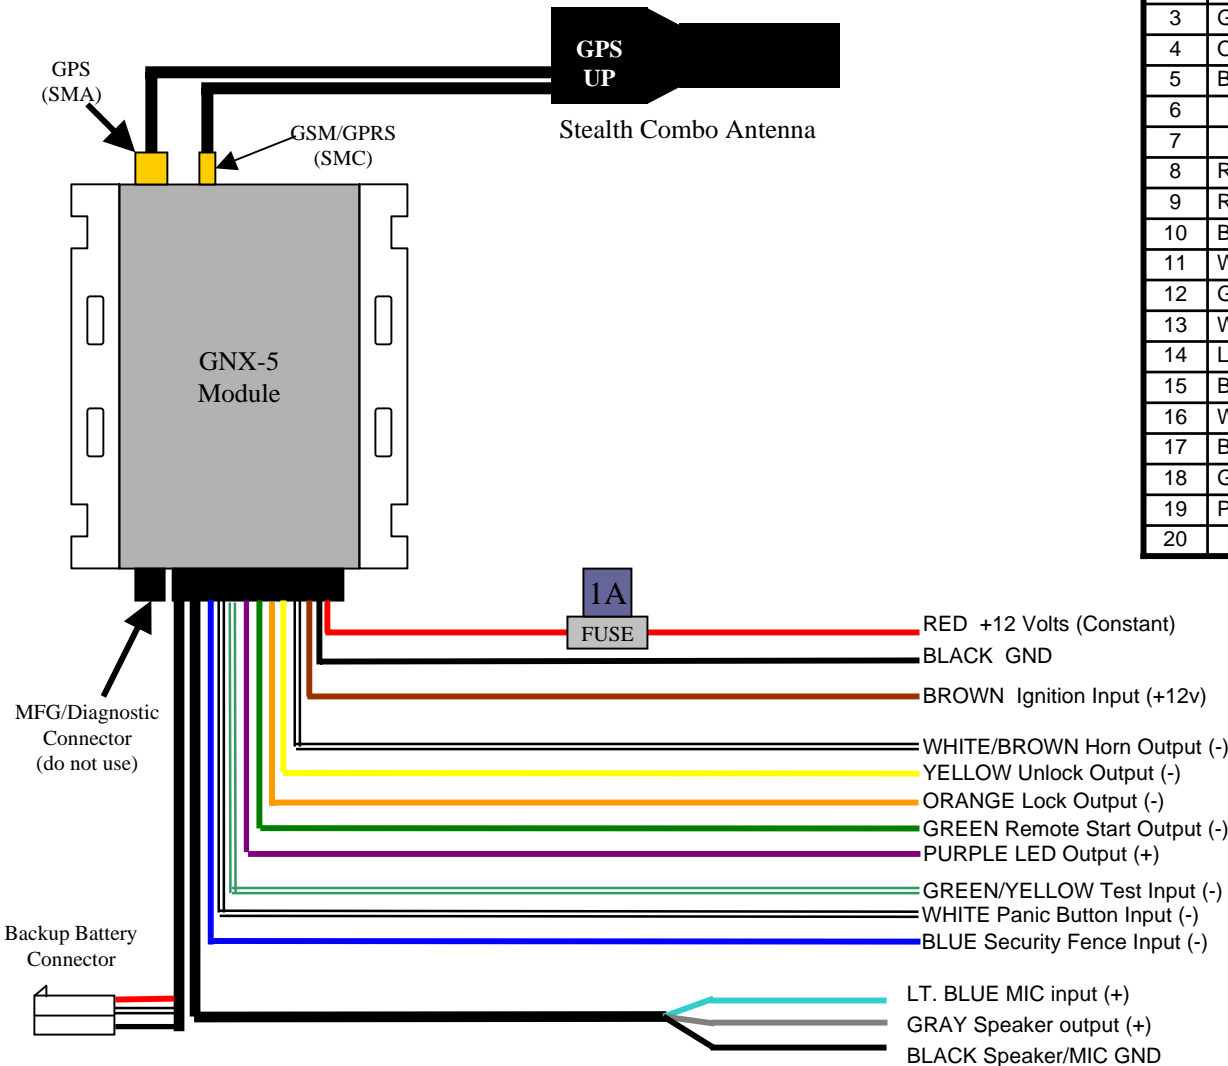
GPS UP

Stealth Combo Antenna

GPS (SMA)

GSM/GPRS (SMC)

GNX-5 Module

| 3 | G |
|---|---|
| 4 | O |
| 5 | B |
| 6 | |
| 7 | |
| 8 | R |
| 9 | R |
| 10 | B |
| 11 | W |
| 12 | G |
| 13 | W |
| 14 | L |
| 15 | B |
| 16 | W |
| 17 | B |
| 18 | G |
| 19 | P |
| 20 | |

1A
FUSE

RED +12 Volts (Constant)
BLACK GND
BROWN Ignition Input (+12v)
WHITE/BROWN Horn Output (-)
YELLOW Unlock Output (-)
ORANGE Lock Output (-)
GREEN Remote Start Output (-)
PURPLE LED Output (+)
GREEN/YELLOW Test Input (-)
WHITE Panic Button Input (-)
BLUE Security Fence Input (-)

MFG/Diagnostic Connector (do not use)

Backup Battery Connector

LT. BLUE MIC input (+)
GRAY Speaker output (+)
BLACK Speaker/MIC GND